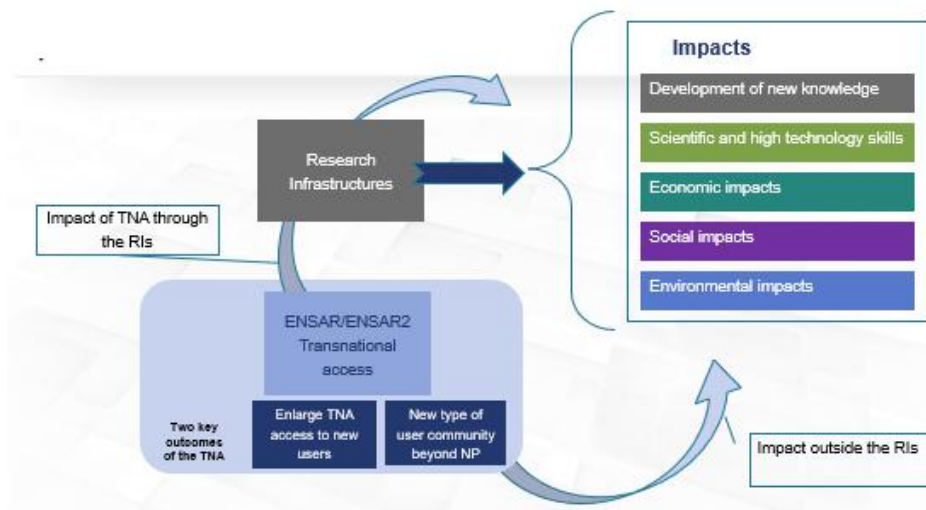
Research Infrastructures

Impact of TNA through the RIs

Impacts

Development of new knowledge

Scientific and high technology skills

Economic impacts

Social impacts

Environmental impacts

ENSAR/ENSAR2 Transnational access

Two key outcomes of the TNA

Enlarge TNA access to new users

New type of user community beyond NP

Impact outside the RIs